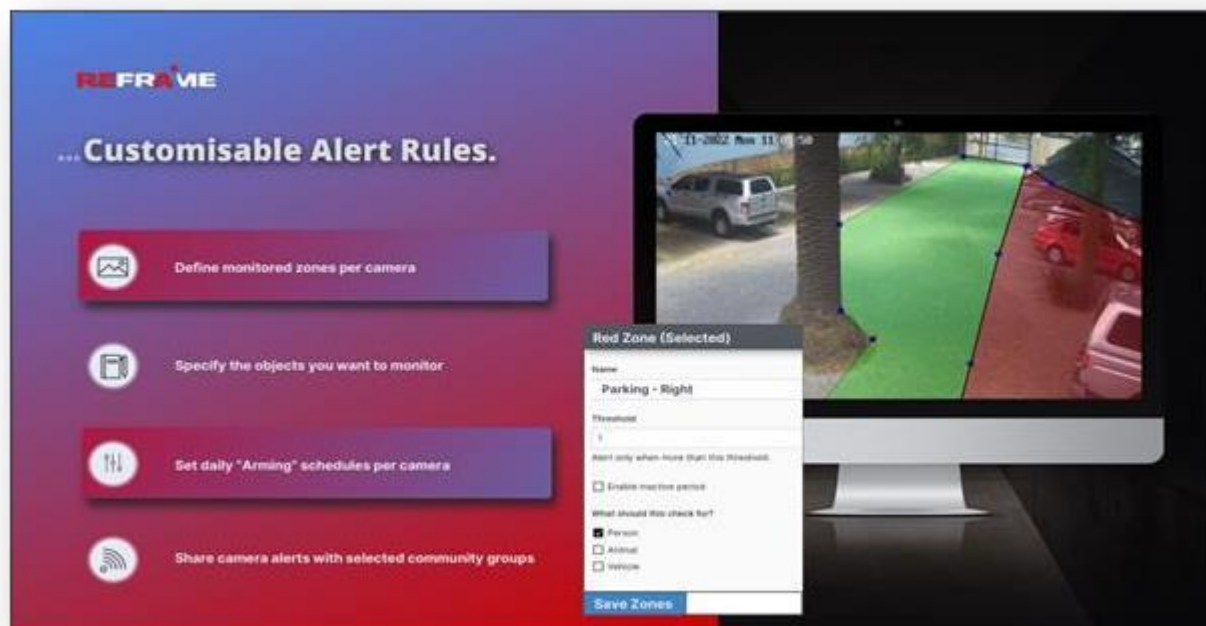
REFRAME

...Customisable Alert Rules.

Define monitored zones per camera

Specify the objects you want to monitor

Set daily "Arming" schedules per camera

Share camera alerts with selected community groups

11-2022 Mon 11 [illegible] 50

Red Zone (Selected)

Name

Parking - Right

Threshold

1

Alert only when more than this threshold.

Enable inactive period

What should this check for?

Person

Animal

Vehicle

Save Zones